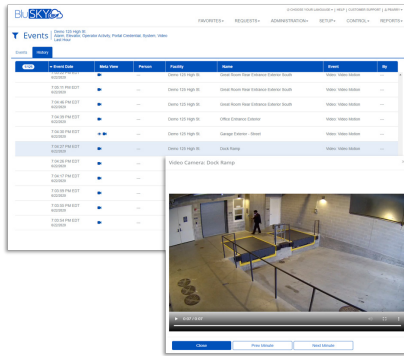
BluSKY

CHOOSE YOUR LANGUAGE ▾ | HELP | CUSTOMER SUPPORT | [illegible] ▾

FAVORITES ▾ REQUESTS ▾ ADMINISTRATION ▾ SETUP ▾ CONTROL ▾ REPORTS ▾

Events

Demo 123 High St
Sales, Elevator, Operator Activity, Portal Credential, System, Video
Last Hour

Events History

| Event Date | Meta View | Person | Facility | Name | Event | By |
|---|---|---|---|---|---|---|
| 7:30:11 PM EDT 6/2/2020 | | --- | Demo 123 High St | Great Room Rear Entrance Exterior South | Video: Video Motion | --- |
| 7:30:46 PM EDT 6/2/2020 | | --- | Demo 123 High St | Great Room Rear Entrance Exterior South | Video: Video Motion | --- |
| 7:34:29 PM EDT 6/2/2020 | | --- | Demo 123 High St | Office Entrance Exterior | Video: Video Motion | --- |
| 7:34:50 PM EDT 6/2/2020 | | --- | Demo 123 High St | Garage Exterior - Street | Video: Video Motion | --- |
| 7:35:27 PM EDT 6/2/2020 | | --- | Demo 123 High St | Dock Ramp | Video: Video Motion | --- |
| 7:34:59 PM EDT 6/2/2020 | | | | | | |
| 7:34:57 PM EDT 6/2/2020 | | | | | | |
| 7:33:59 PM EDT 6/2/2020 | | | | | | |
| 7:33:54 PM EDT 6/2/2020 | | | | | | |
| 7:33:54 PM EDT 6/2/2020 | | | | | | |

Video Camera: Dock Ramp

0:37 / 0:37

Close Prev Minute Next Minute